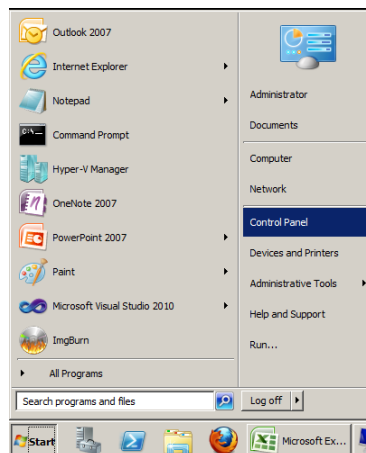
Outlook 2007
Internet Explorer
Notepad
Command Prompt
Hyper-V Manager
OneNote 2007
PowerPoint 2007
Paint
Microsoft Visual Studio 2010
ImgBurn
All Programs

Administrator
Documents
Computer
Network
Control Panel
Devices and Printers
Administrative Tools
Help and Support
Run...

Search programs and files
Log off

Start
Microsoft Ex...